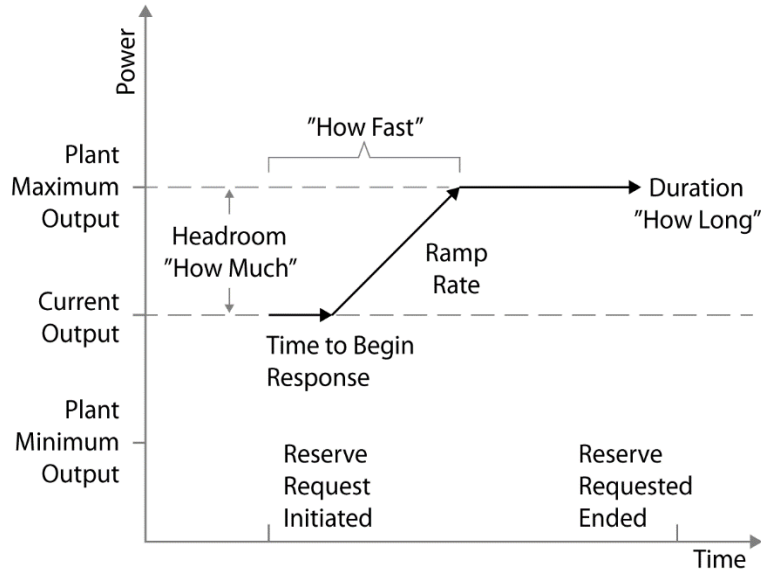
Power

"How Fast"

Plant Maximum Output

Duration "How Long"

Headroom "How Much"

Ramp Rate

Current Output

Time to Begin Response

Plant Minimum Output

Reserve Request Initiated

Reserve Requested Ended

Time